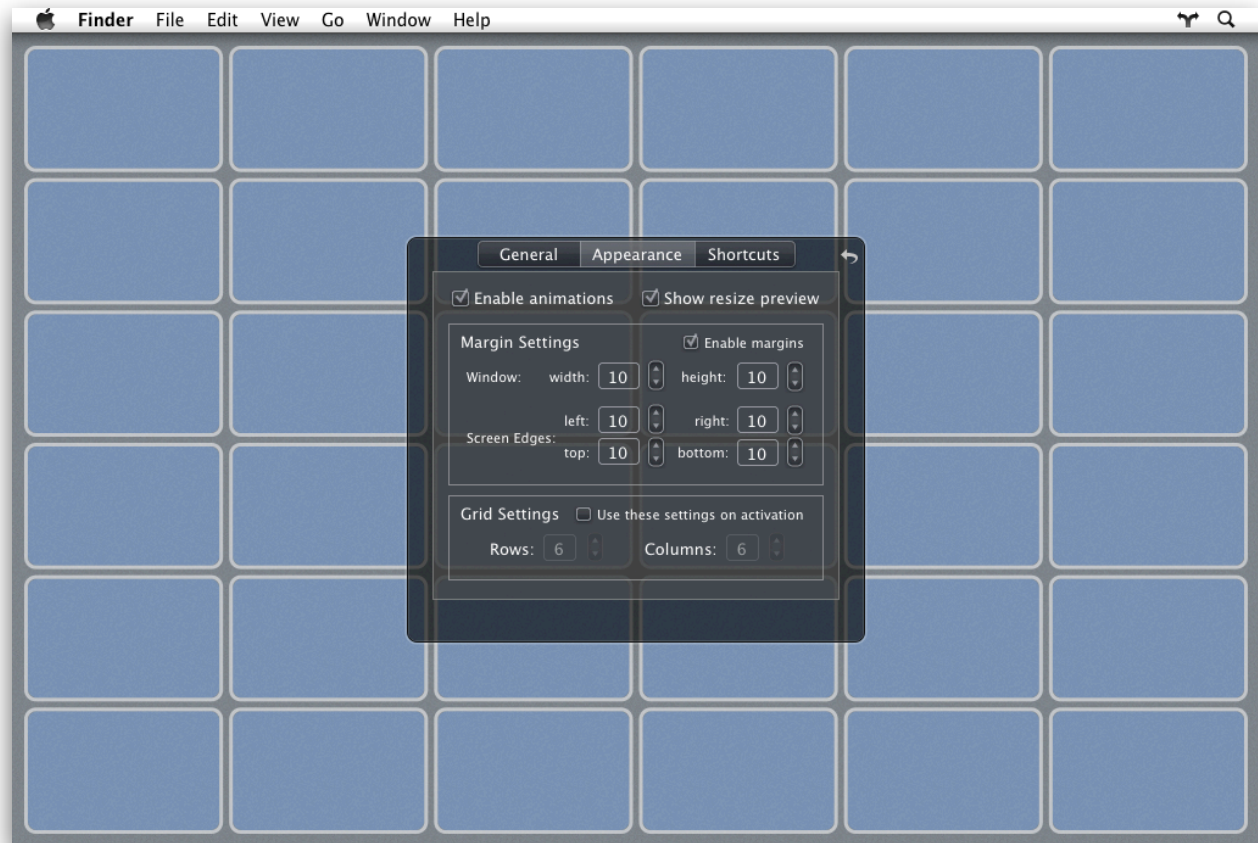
Finder File Edit View Go Window Help

General Appearance Shortcuts

Enable animations Show resize preview

Margin Settings Enable margins

Window: width: 10 height: 10

Screen Edges: left: 10 right: 10
top: 10 bottom: 10

Grid Settings Use these settings on activation

Rows: 6 Columns: 6